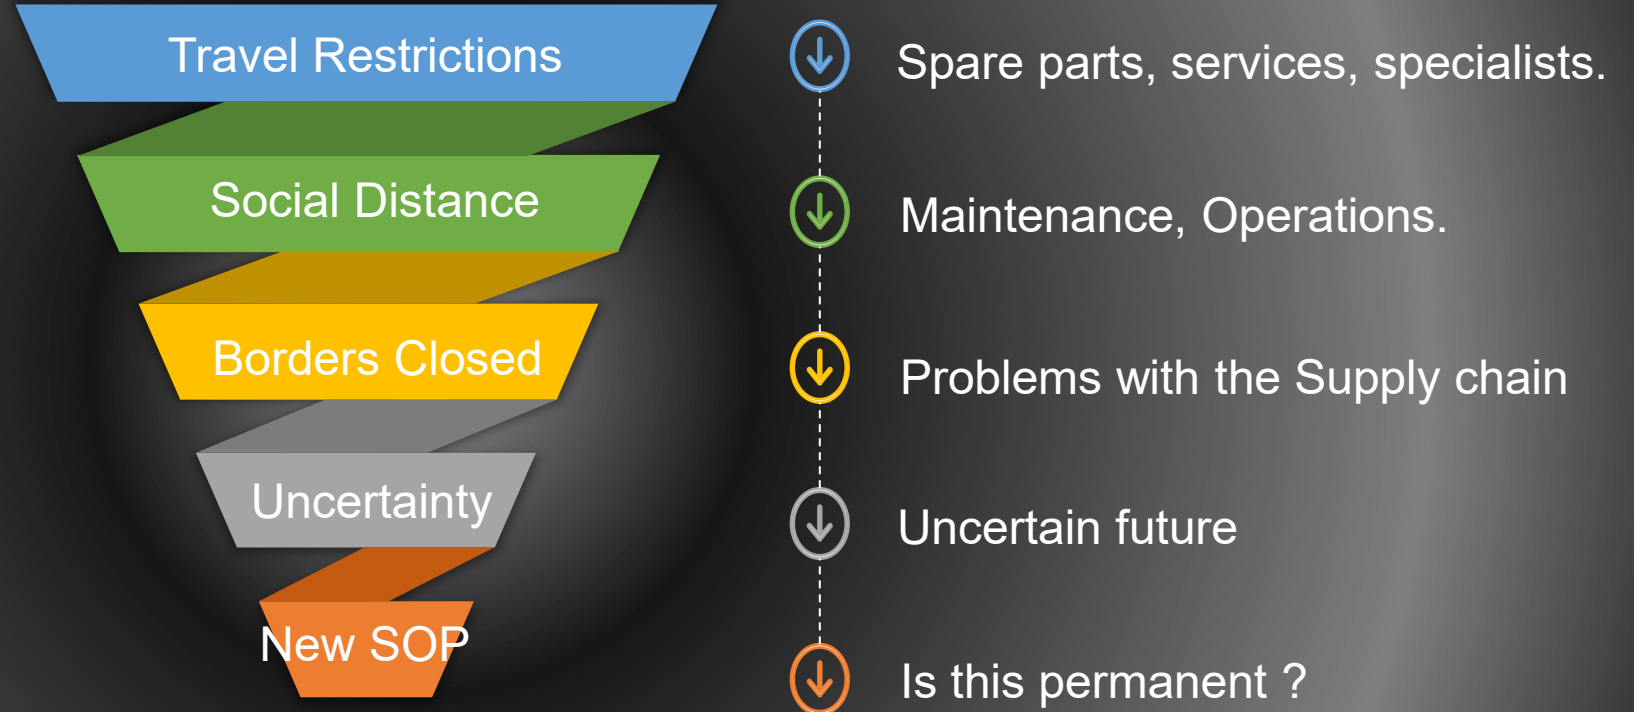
Travel Restrictions

Social Distance

Borders Closed

Uncertainty

New SOP

Spare parts, services, specialists.

Maintenance, Operations.

Problems with the Supply chain

Uncertain future

Is this permanent ?